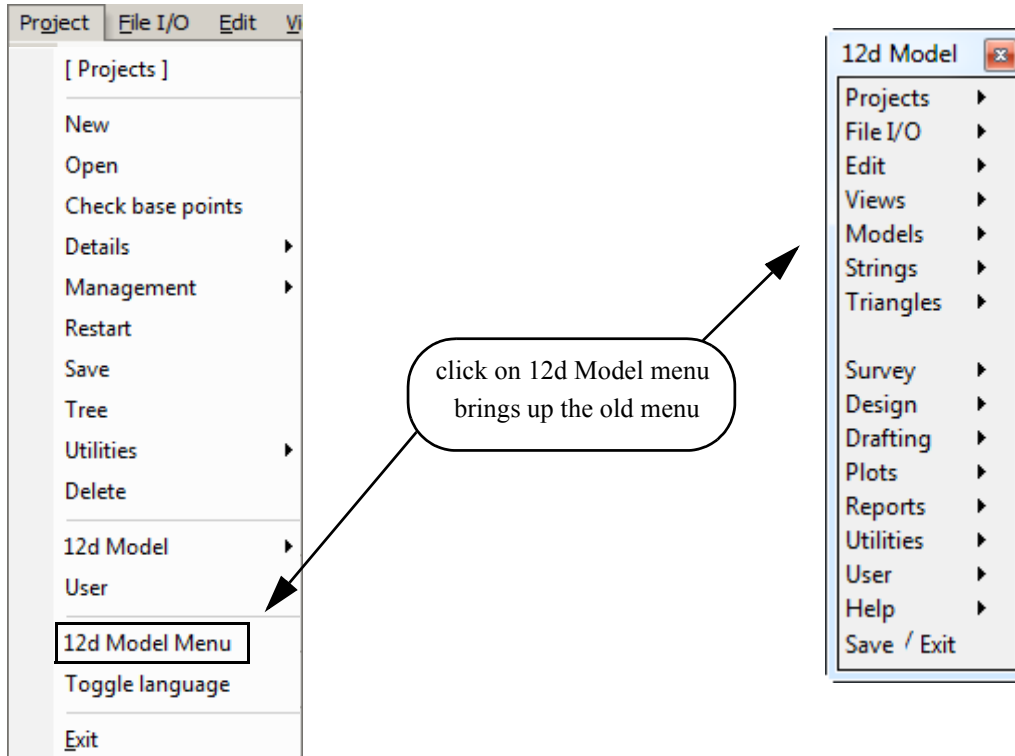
Project File I/O Edit Vi

[ Projects ]
New
Open
Check base points
Details
Management
Restart
Save
Tree
Utilities
Delete
12d Model
User
12d Model Menu
Toggle language
Exit

click on 12d Model menu brings up the old menu

12d Model

Projects
File I/O
Edit
Views
Models
Strings
Triangles
Survey
Design
Drafting
Plots
Reports
Utilities
User
Help
Save / Exit